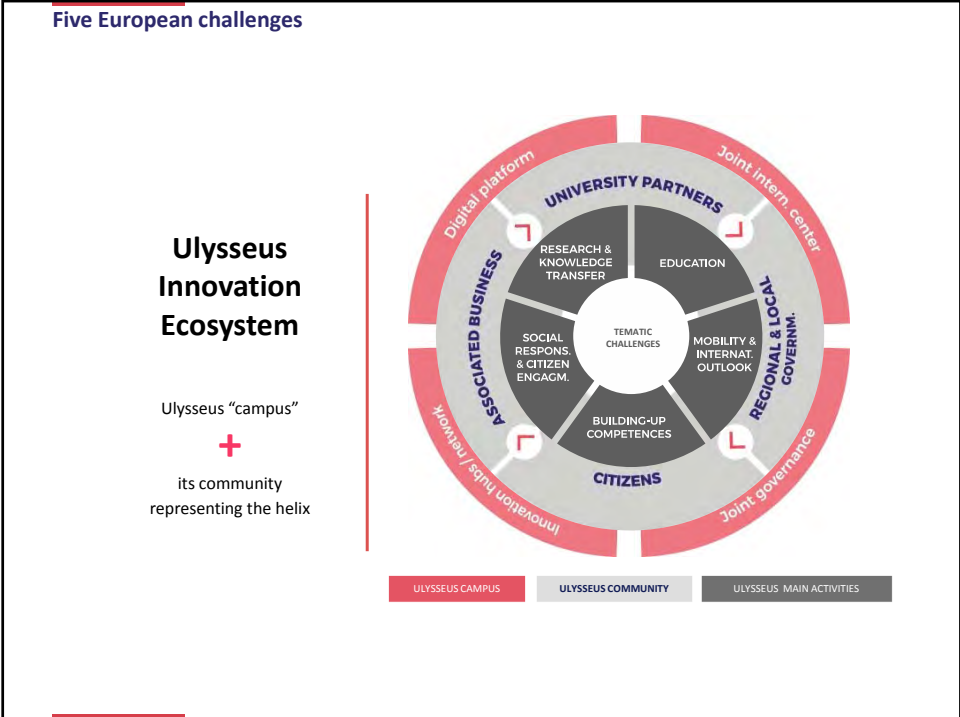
Five European challenges

Ulysseus Innovation Ecosystem

Ulysseus "campus"

+

its community representing the helix

Digital platform

Joint intern. center

Innovation hubs / network

Joint governance

UNIVERSITY PARTNERS

ASSOCIATED BUSINESS

REGIONAL & LOCAL GOVERNM.

CITIZENS

RESEARCH & KNOWLEDGE TRANSFER

EDUCATION

SOCIAL RESPONS. & CITIZEN ENGAGM.

TEMATIC CHALLENGES

MOBILITY & INTERNAT. OUTLOOK

BUILDING-UP COMPETENCES

| ULYSSEUS CAMPUS | ULYSSEUS COMMUNITY | ULYSSEUS MAIN ACTIVITIES |
|---|---|---|